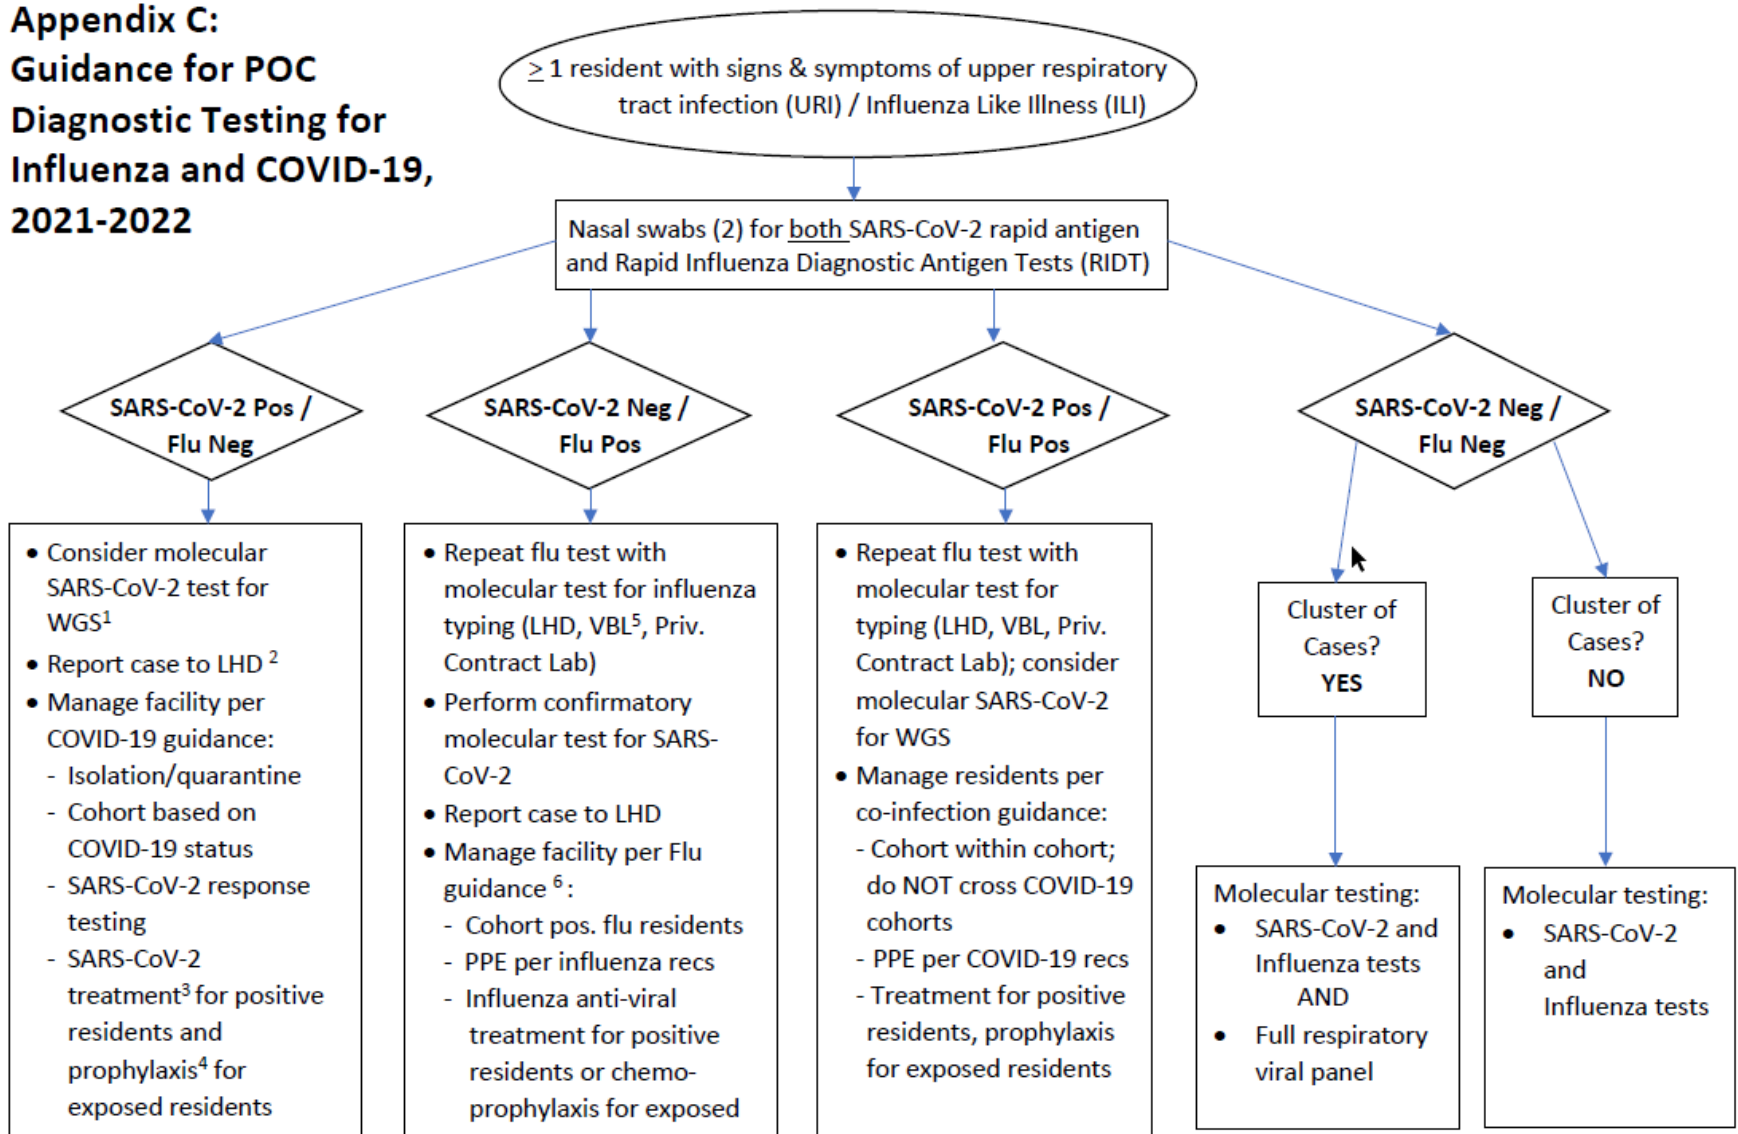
Appendix C:
Guidance for POC Diagnostic Testing for Influenza and COVID-19, 2021-2022

$\geq$ 1 resident with signs & symptoms of upper respiratory tract infection (URI) / Influenza Like Illness (ILI)

Nasal swabs (2) for both SARS-CoV-2 rapid antigen and Rapid Influenza Diagnostic Antigen Tests (RIDT)

SARS-CoV-2 Pos / Flu Neg

SARS-CoV-2 Neg / Flu Pos

SARS-CoV-2 Pos / Flu Pos

SARS-CoV-2 Neg / Flu Neg

• Consider molecular SARS-CoV-2 test for WGS$^1$
• Report case to LHD $^2$
• Manage facility per COVID-19 guidance:
- Isolation/quarantine
- Cohort based on COVID-19 status
- SARS-CoV-2 response testing
- SARS-CoV-2 treatment$^3$ for positive residents and prophylaxis$^4$ for exposed residents

• Repeat flu test with molecular test for influenza typing (LHD, VBL$^5$, Priv. Contract Lab)
• Perform confirmatory molecular test for SARS-CoV-2
• Report case to LHD
• Manage facility per Flu guidance $^6$:
- Cohort pos. flu residents
- PPE per influenza recs
- Influenza anti-viral treatment for positive residents or chemo-prophylaxis for exposed

• Repeat flu test with molecular test for typing (LHD, VBL, Priv. Contract Lab); consider molecular SARS-CoV-2 for WGS
• Manage residents per co-infection guidance:
- Cohort within cohort; do NOT cross COVID-19 cohorts
- PPE per COVID-19 recs
- Treatment for positive residents, prophylaxis for exposed residents

Cluster of Cases? YES

Cluster of Cases? NO

Molecular testing:
• SARS-CoV-2 and Influenza tests AND
• Full respiratory viral panel

Molecular testing:
• SARS-CoV-2 and Influenza tests